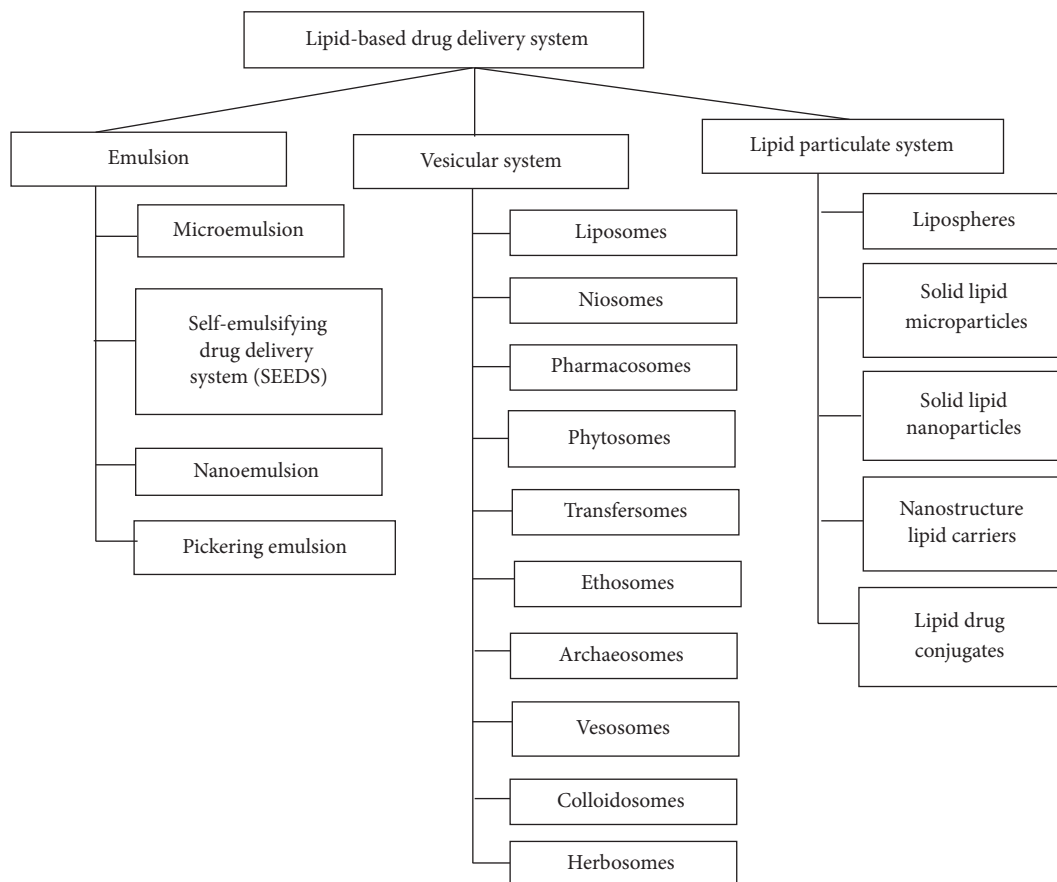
Lipid-based drug delivery system

Emulsion

Microemulsion

Self-emulsifying drug delivery system (SEEDS)

Nanoemulsion

Pickering emulsion

Vesicular system

Liposomes

Niosomes

Pharmacosomes

Phytosomes

Transfersomes

Ethosomes

Archaeosomes

Vesosomes

Colloidosomes

Herbosomes

Lipid particulate system

Lipospheres

Solid lipid microparticles

Solid lipid nanoparticles

Nanostructure lipid carriers

Lipid drug conjugates